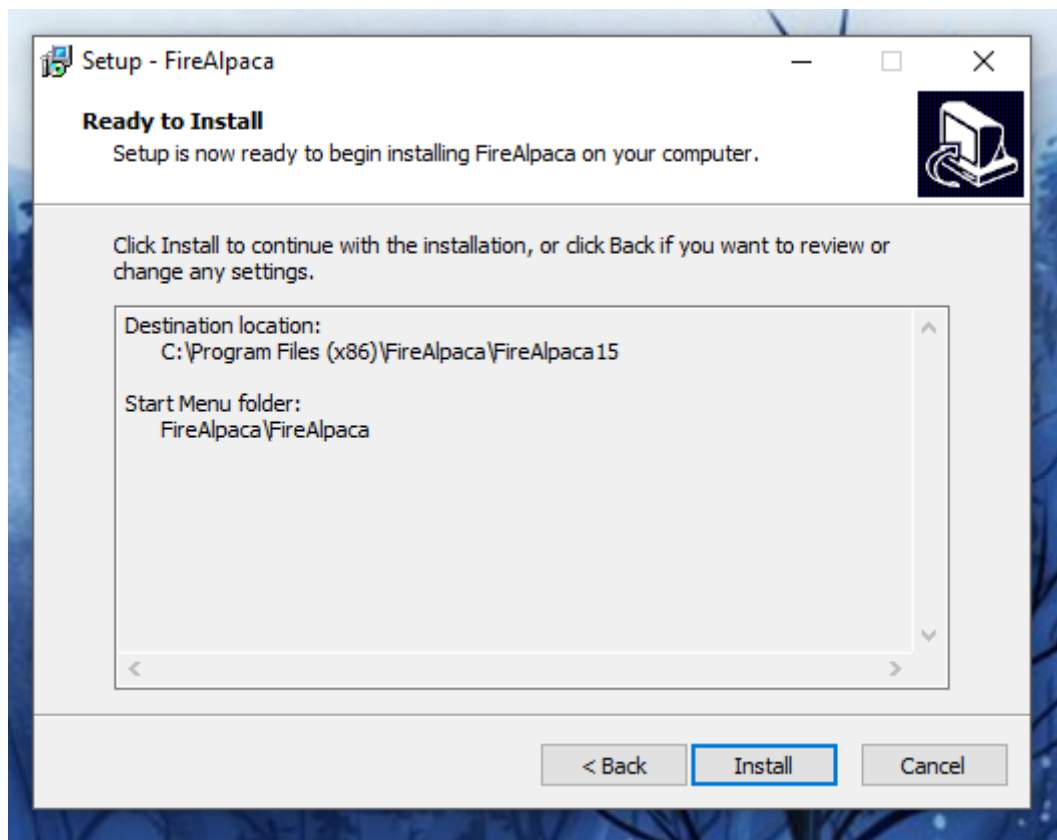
Setup - FireAlpaca

Ready to Install
Setup is now ready to begin installing FireAlpaca on your computer.

Click Install to continue with the installation, or click Back if you want to review or change any settings.

Destination location:
C:\Program Files (x86)\FireAlpaca\FireAlpaca15

Start Menu folder:
FireAlpaca\FireAlpaca

< Back
Install
Cancel